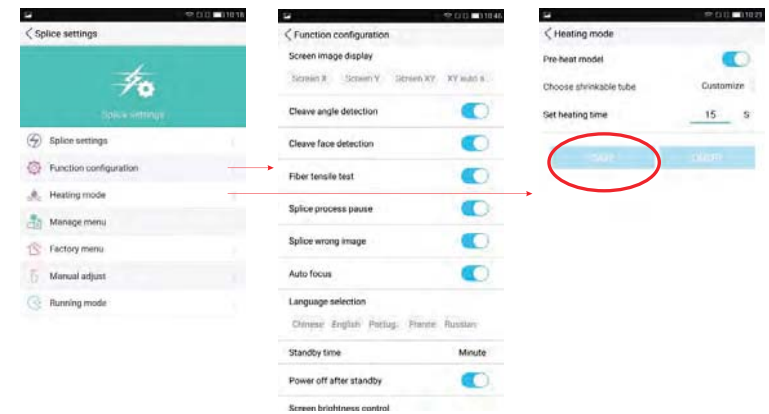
10:18

Splice settings

Splice settings

Splice settings
Function configuration
Heating mode
Manage menu
Factory menu
Manual adjust
Running mode

10:46

Function configuration

Screen image display

Screen X Screen Y Screen XY XY auto s

Cleave angle detection
Cleave face detection
Fiber tensile test
Splice process pause
Splice wrong image
Auto focus

Language selection

Chinese English Portug. France Russian

Standby time Minute

Power off after standby

Screen brightness control

10:23

Heating mode

Pre-heat model

Choose shrinkable tube Customize

Set heating time 15 S

SAVE CANCEL